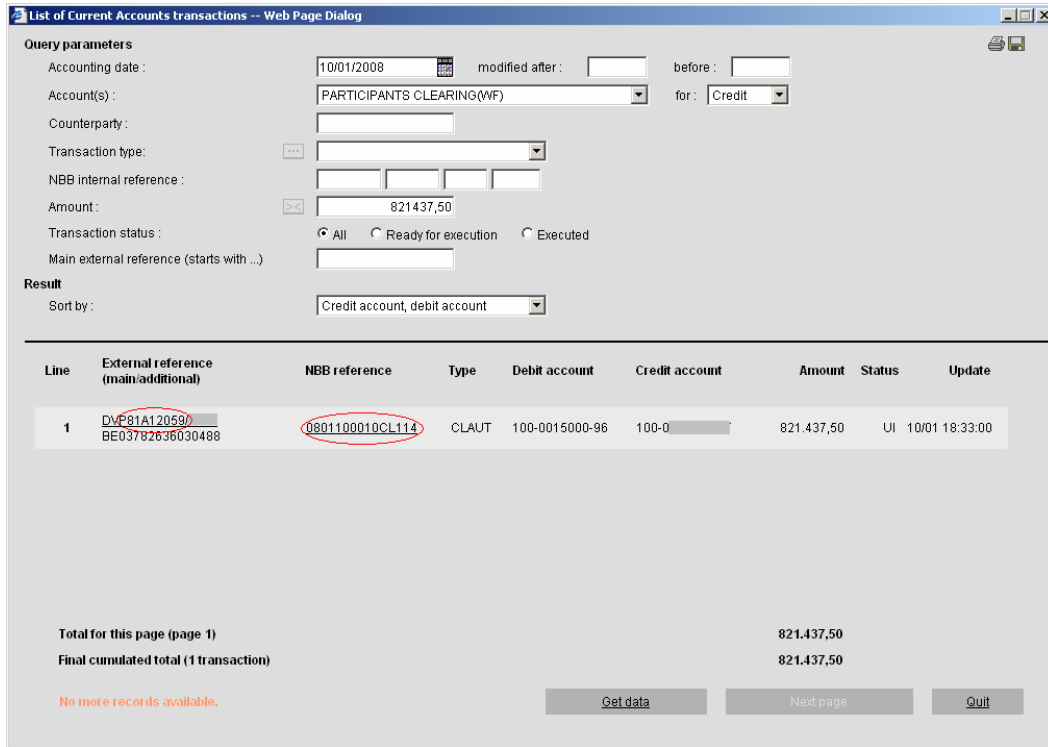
List of Current Accounts transactions -- Web Page Dialog

Query parameters

Accounting date : 10/01/2008 modified after : before :

Account(s) : PARTICIPANTS CLEARING(WF) for : Credit

Counterparty :

Transaction type:

NBB internal reference :

Amount : 821437,50

Transaction status : All Ready for execution Executed

Main external reference (starts with ...)

Result

Sort by : Credit account, debit account

| Line | External reference (main/additional) | NBB reference | Type | Debit account | Credit account | Amount | Status | Update |
|---|---|---|---|---|---|---|---|---|
| 1 | DVP81A12059/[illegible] BE03782636030488 | 0801100010CL114 | CLAUT | 100-0015000-96 | 100-0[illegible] | 821.437,50 | UI | 10/01 18:33:00 |

Total for this page (page 1) 821.437,50

Final cumulated total (1 transaction) 821.437,50

No more records available.

Get data Next page Quit